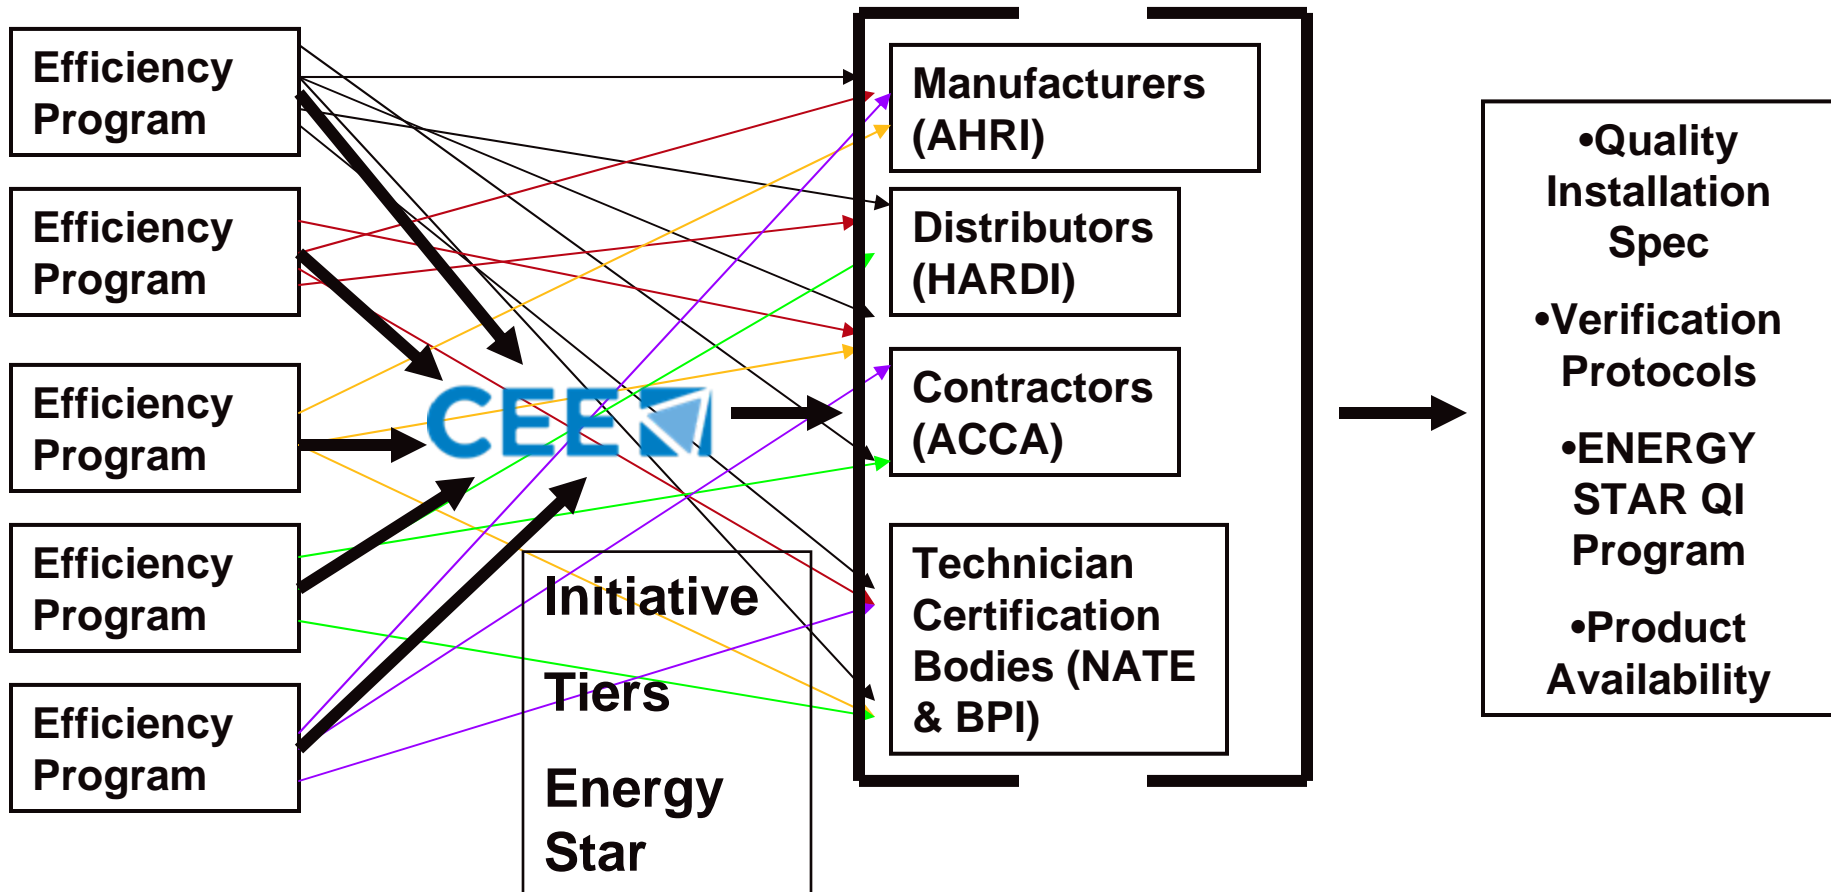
Efficiency Program

Efficiency Program

Efficiency Program

Efficiency Program

Efficiency Program

CEE

Initiative

Tiers

Energy Star

Manufacturers (AHRI)

Distributors (HARDI)

Contractors (ACCA)

Technician Certification Bodies (NATE & BPI)

•Quality Installation Spec

•Verification Protocols

•ENERGY STAR QI Program

•Product Availability